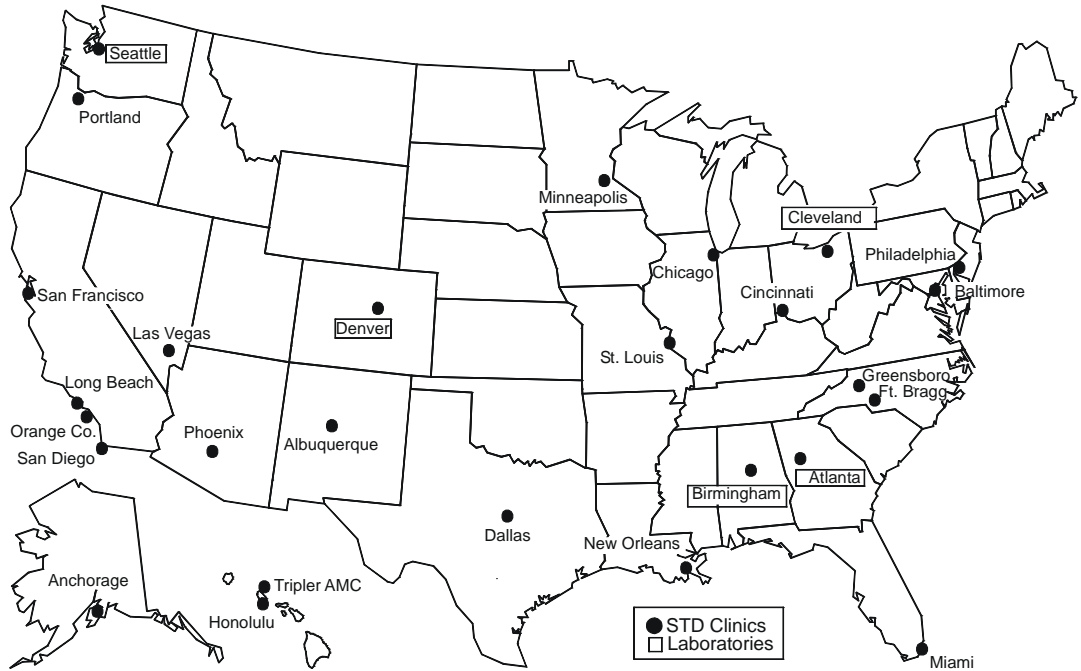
Seattle
Portland
Minneapolis
Cleveland
Philadelphia
Chicago
Baltimore
San Francisco
Denver
Cincinnati
Las Vegas
St. Louis
Greensboro
Long Beach
Ft. Bragg
Orange Co.
Phoenix
Albuquerque
San Diego
Birmingham
Atlanta
Dallas
New Orleans
Anchorage
Tripler AMC
Honolulu
STD Clinics
Laboratories
Miami